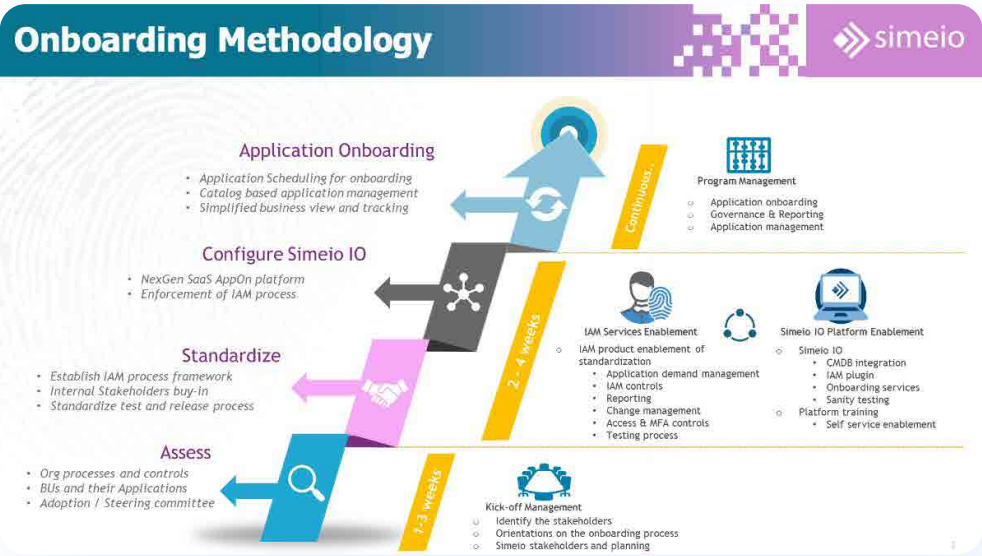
Onboarding Methodology

simeio

Application Onboarding
• Application Scheduling for onboarding
• Catalog based application management
• Simplified business view and tracking

Configure Simeio IO
• NexGen SaaS AppOn platform
• Enforcement of IAM process

Standardize
• Establish IAM process framework
• Internal Stakeholders buy-in
• Standardize test and release process

Assess
• Org processes and controls
• BUs and their Applications
• Adoption / Steering committee

Continuous..

Program Management
○ Application onboarding
○ Governance & Reporting
○ Application management

2 - 4 weeks

IAM Services Enablement
○ IAM product enablement of standardization
• Application demand management
• IAM controls
• Reporting
• Change management
• Access & MFA controls
• Testing process

Simeio IO Platform Enablement
○ Simeio IO
• CMDB integration
• IAM plugin
• Onboarding services
• Sanity testing
○ Platform training
• Self service enablement

1-3 weeks

Kick-off Management
○ Identify the stakeholders
○ Orientations on the onboarding process
○ Simeio stakeholders and planning

2